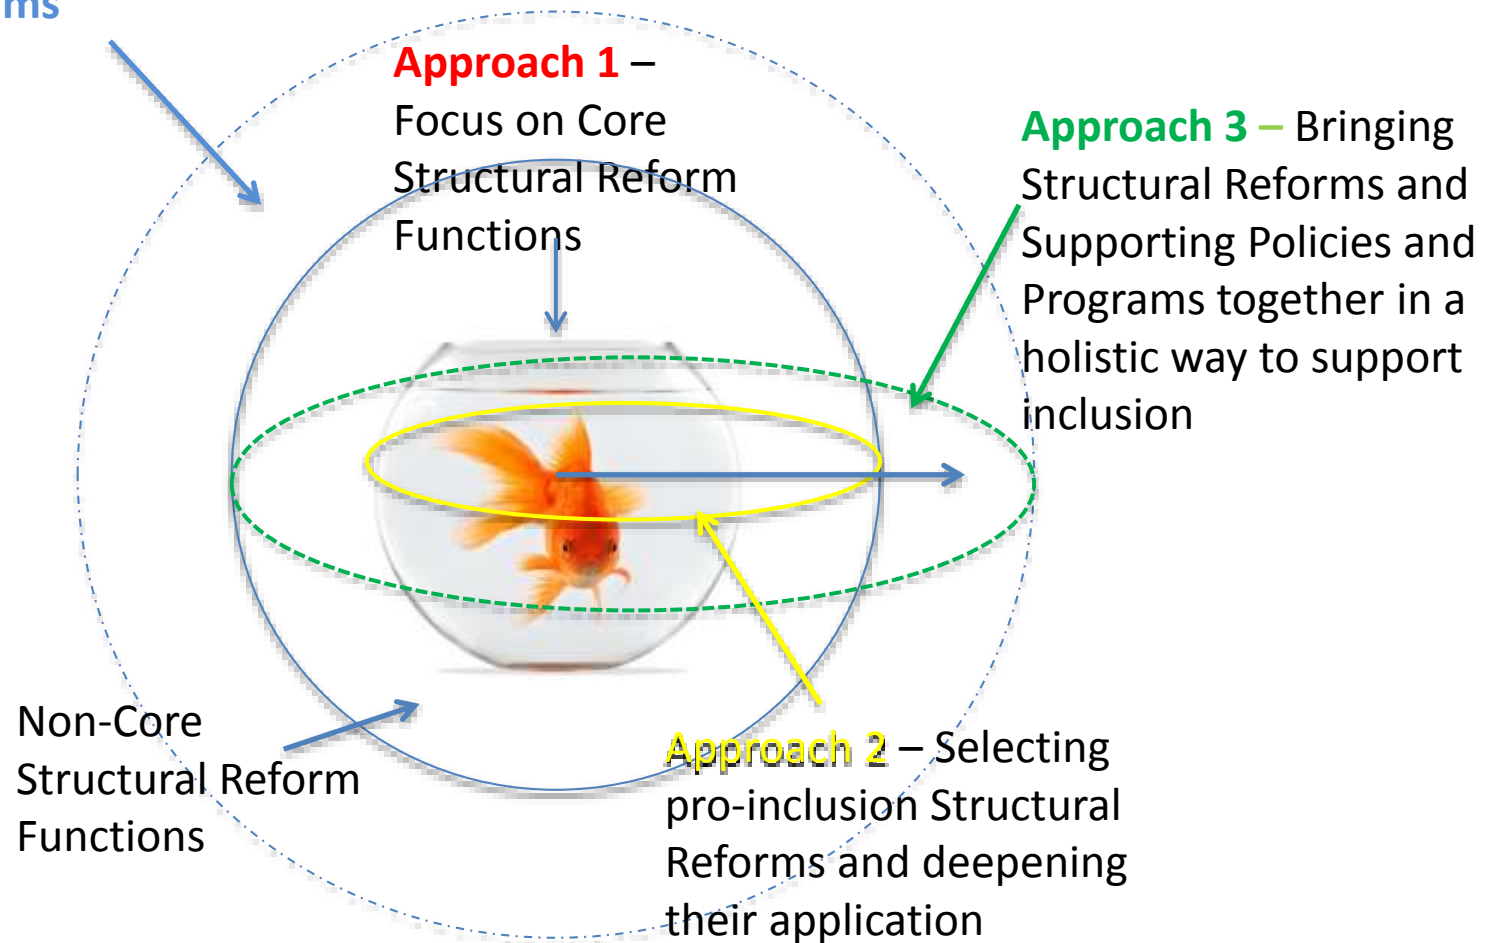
ms

Approach 1 – Focus on Core Structural Reform Functions

Approach 3 – Bringing Structural Reforms and Supporting Policies and Programs together in a holistic way to support inclusion

Non-Core Structural Reform Functions

Approach 2 – Selecting pro-inclusion Structural Reforms and deepening their application